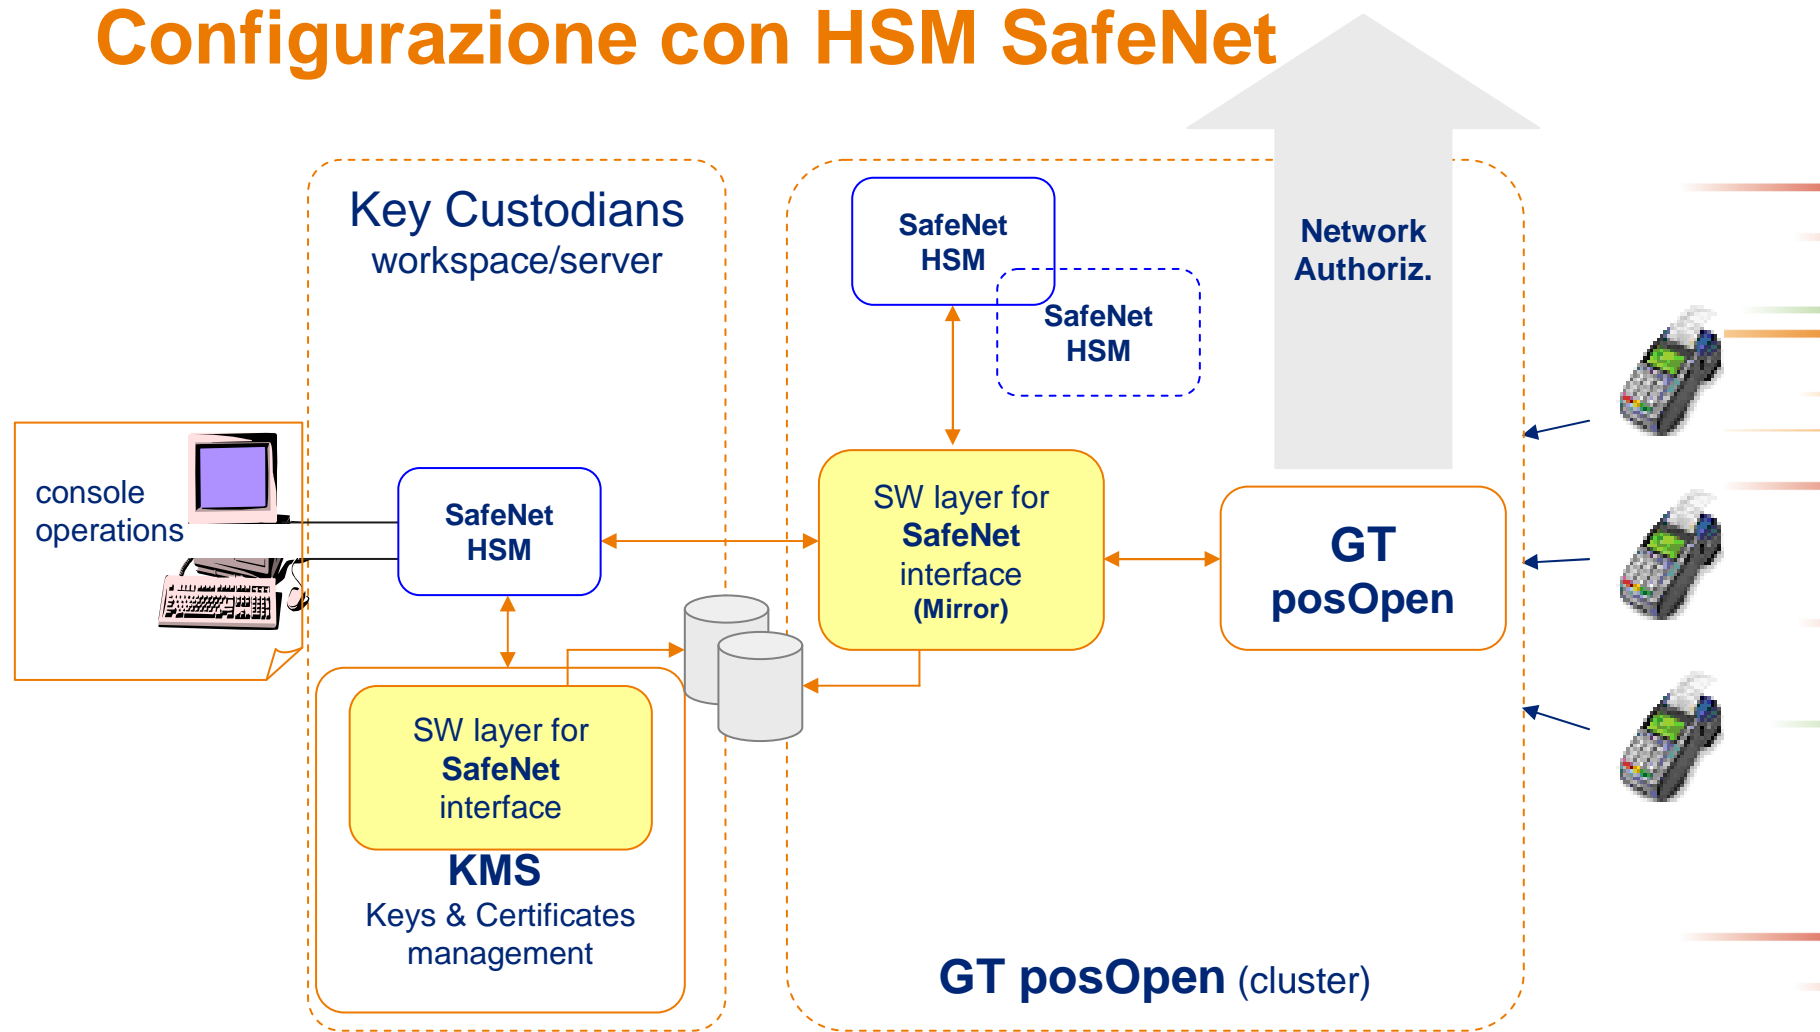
Configurazione con HSM SafeNet

Key Custodians
workspace/server

console operations

SafeNet
HSM

SW layer for
SafeNet
interface

KMS
Keys & Certificates management

SafeNet
HSM

SafeNet
HSM

SW layer for
SafeNet
interface
(Mirror)

Network
Authoriz.

GT
posOpen

GT posOpen (cluster)